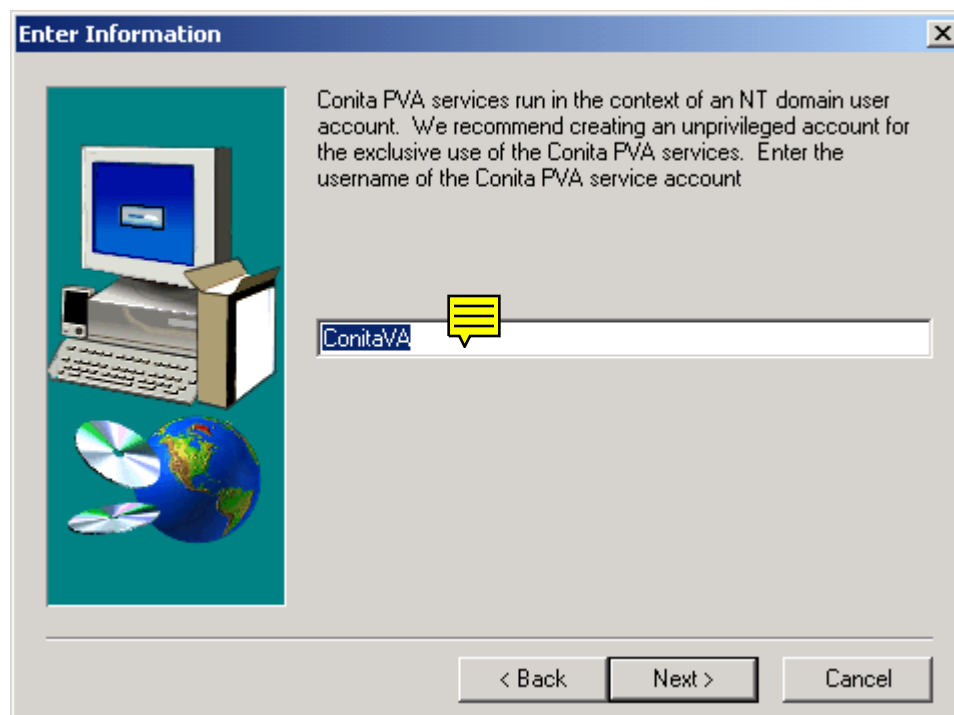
Enter Information

Conita PVA services run in the context of an NT domain user account. We recommend creating an unprivileged account for the exclusive use of the Conita PVA services. Enter the username of the Conita PVA service account

ConitaVA

< Back
Next >
Cancel